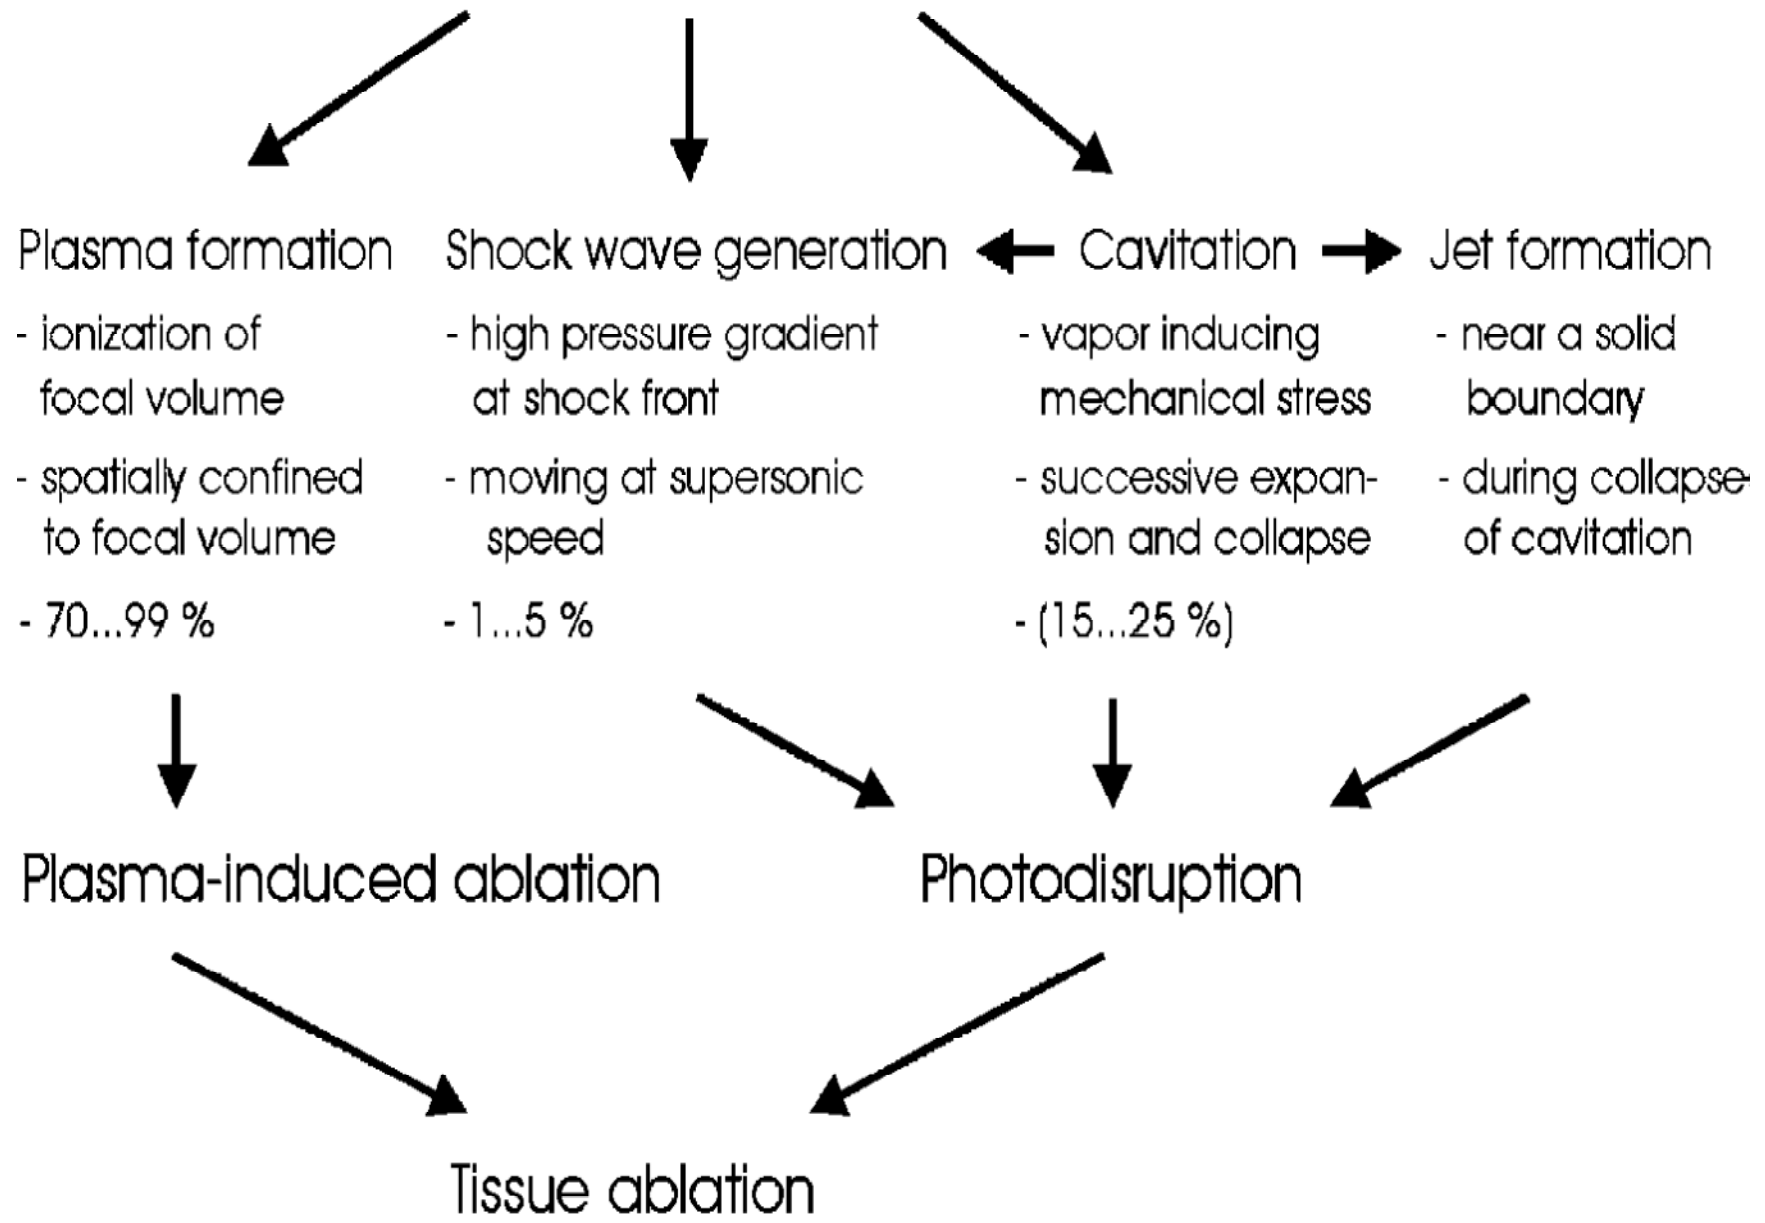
Plasma formation

- ionization of focal volume

- spatially confined to focal volume

- 70...99 %

Shock wave generation

- high pressure gradient at shock front

- moving at supersonic speed

- 1...5 %

Cavitation

- vapor inducing mechanical stress

- successive expansion and collapse

- (15...25 %)

Jet formation

- near a solid boundary

- during collapse of cavitation

Plasma-induced ablation

Photodisruption

Tissue ablation